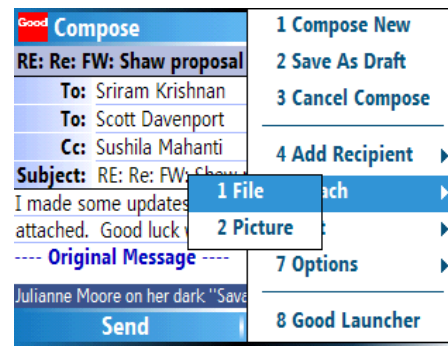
Good Compose

RE: Re: FW: Shaw proposal

To: Sriram Krishnan

To: Scott Davenport

Cc: Sushila Mahanti

Subject: RE: Re: FW: Shaw

I made some updates

attached. Good luck

---- Original Message ----

Julianne Moore on her dark "Sava

Send

1 Compose New

2 Save As Draft

3 Cancel Compose

4 Add Recipient

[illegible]ach

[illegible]t

7 Options

8 Good Launcher

1 File

2 Picture